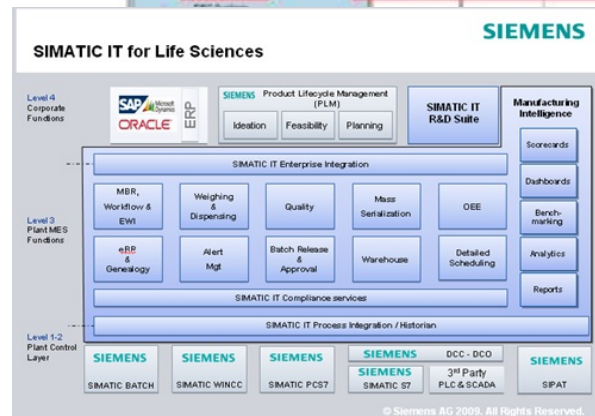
SIEMENS

SIMATIC IT for Life Sciences

Level 4
Corporate Functions

SAP Microsoft Dynamics
ORACLE
ERP

SIEMENS Product Lifecycle Management (PLM)

Ideation

Feasibility

Planning

SIMATIC IT R&D Suite

Manufacturing Intelligence

Scorecards

Dashboards

Benchmarking

Analytics

Reports

SIMATIC IT Enterprise Integration

Level 3
Plant MES Functions

MBR, Workflow & EWI

Weighing & Dispensing

Quality

Mass Serialization

OEE

eBR & Genealogy

Alert Mgt

Batch Release & Approval

Warehouse

Detailed Scheduling

SIMATIC IT Compliance services

SIMATIC IT Process Integration / Historian

Level 1-2
Plant Control Layer

SIEMENS
SIMATIC BATCH

SIEMENS
SIMATIC WINCC

SIEMENS
SIMATIC PCS7

SIEMENS
DCC - DCO

SIEMENS
SIMATIC S7

3rd Party PLC & SCADA

SIEMENS
SIPAT

© Siemens AG 2009. All Rights Reserved.